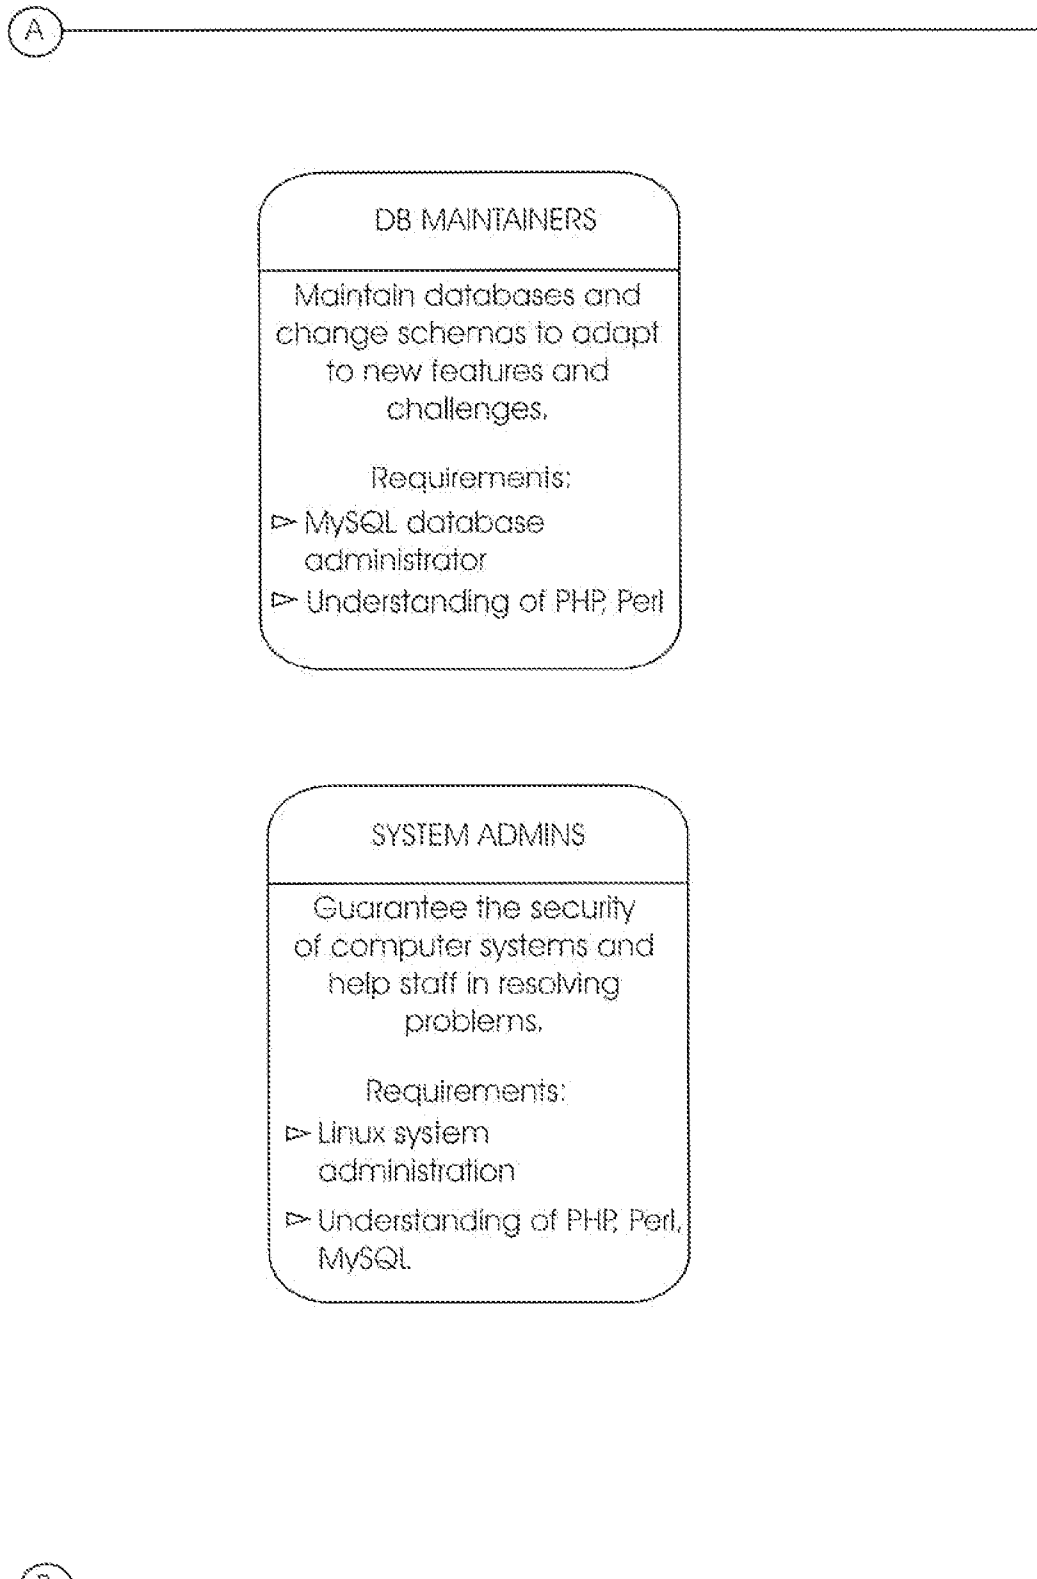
A

DB MAINTAINERS

Maintain databases and change schemas to adapt to new features and challenges.

Requirements:
⊳ MySQL database administrator
⊳ Understanding of PHP, Perl

SYSTEM ADMINS

Guarantee the security of computer systems and help staff in resolving problems.

Requirements:
⊳ Linux system administration
⊳ Understanding of PHP, Perl, MySQL.

B